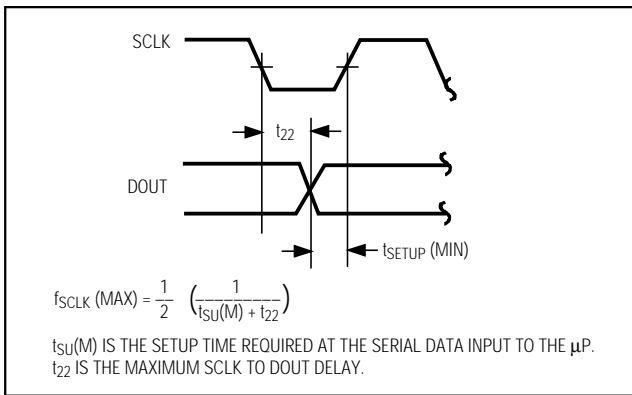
SCLK

$t_{22}$

DOUT

$t_{SETUP}$ (MIN)

$f_{SCLK}$ (MAX) = $\frac{1}{2}$ $\left(\frac{1}{t_{SU}(M) + t_{22}}\right)$

$t_{SU}$(M) IS THE SETUP TIME REQUIRED AT THE SERIAL DATA INPUT TO THE $\mu$P.
$t_{22}$ IS THE MAXIMUM SCLK TO DOUT DELAY.